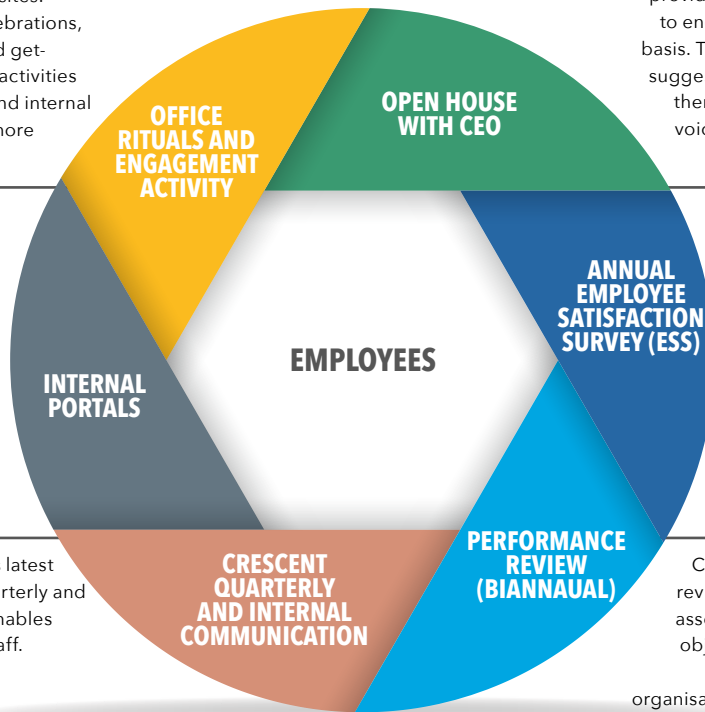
ebrations, d get- activities nd internal nore

provi to en basis. T sugge ther voic

OFFICE RITUALS AND ENGAGEMENT ACTIVITY

OPEN HOUSE WITH CEO

ANNUAL EMPLOYEE SATISFACTION SURVEY (ESS)

EMPLOYEES

INTERNAL PORTALS

PERFORMANCE REVIEW (BIANNAUAL)

CRESCENT QUARTERLY AND INTERNAL COMMUNICATION

latest rterly and nables aff.

C rev ass obj

organisa